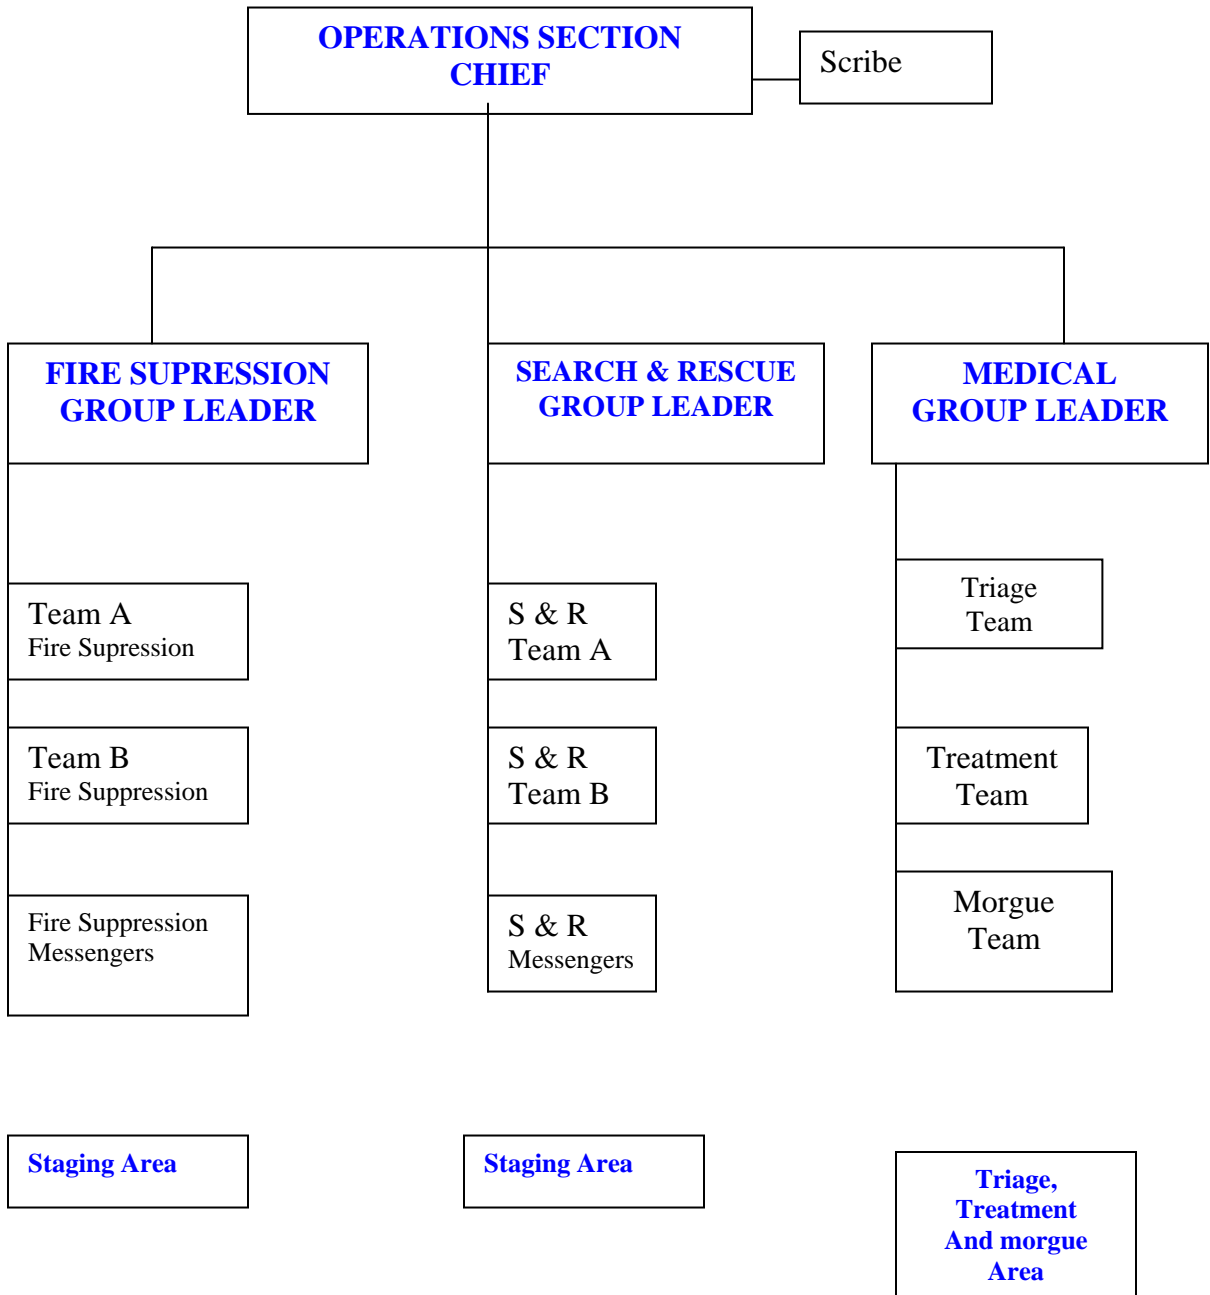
OPERATIONS SECTION CHIEF

Scribe

FIRE SUPRESSION GROUP LEADER

SEARCH & RESCUE GROUP LEADER

MEDICAL GROUP LEADER

Team A
Fire Supression

Team B
Fire Suppression

Fire Suppression Messengers

S & R
Team A

S & R
Team B

S & R
Messengers

Triage Team

Treatment Team

Morgue Team

Staging Area

Staging Area

Triage, Treatment And morgue Area